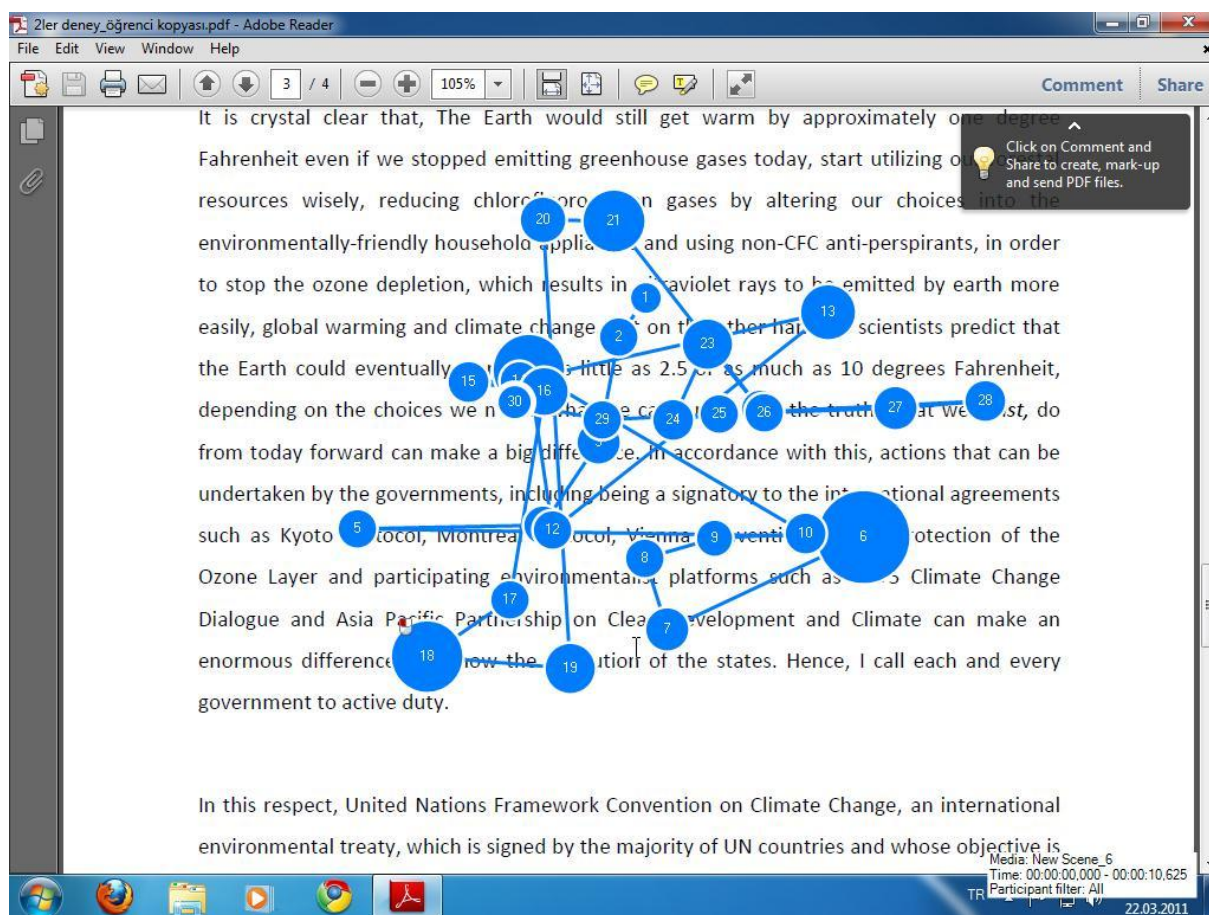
2ler deney_öğrenci kopyası.pdf - Adobe Reader
File Edit View Window Help
3 / 4 105%
Comment Share

Click on Comment and Share to create, mark-up and send PDF files.

It is crystal clear that, The Earth would still get warm by approximately o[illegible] degree Fahrenheit even if we stopped emitting greenhouse gases today, start utilizing o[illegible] resources wisely, reducing chlorof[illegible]oro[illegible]n gases by altering our choices into the environmentally-friendly househol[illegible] appli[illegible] and using non-CFC anti-perspirants, in order to stop the ozone depletion, which results in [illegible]aviolet rays to b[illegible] emitted by earth more easily, global warming and climate change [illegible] on t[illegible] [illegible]ther ha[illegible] scientists predict that the Earth could eventually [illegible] little as 2.5 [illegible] as much as 10 degrees Fahrenheit, depending on the choices we n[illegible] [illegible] the truth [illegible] at we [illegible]st, do from today forward can make a big diffe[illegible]ce. In accordance with this, actions that can be undertaken by the governments, including being a signatory to the int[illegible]tional agreements such as Kyoto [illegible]tocol, Montrea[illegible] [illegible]ocol, Vienna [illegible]venti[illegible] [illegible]otection of the Ozone Layer and participating environmenta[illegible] platforms such as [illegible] Climate Change Dialogue and Asia Pa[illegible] Partnership on Clea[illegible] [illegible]velopment and Climate can make an enormous difference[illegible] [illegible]ow the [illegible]ution of the states. Hence, I call each and every government to active duty.

In this respect, United Nations Framework Convention on Climate Change, an international environmental treaty, which is signed by the majority of UN countries and whose objective is

20 21 1 2 13 23 15 30 16 29 24 25 26 27 28 5 12 9 10 6 8 17 7 18 19

Media: New Scene_6
Time: 00:00:00,000 - 00:00:10,625
Participant filter: All
TR
22.03.2011